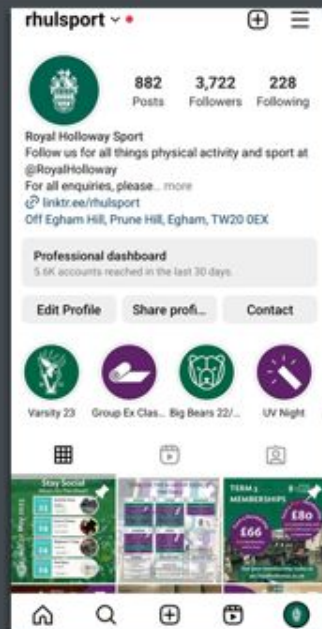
rhulsport

882 Posts
3,722 Followers
228 Following

Royal Holloway Sport
Follow us for all things physical activity and sport at @RoyalHolloway
For all enquiries, please... more
linktr.ee/rhulsport
Off Egham Hill, Prune Hill, Egham, TW20 0EX

Professional dashboard
5.6K accounts reached in the last 30 days.

Edit Profile
Share profi...
Contact

Varsity 23
Group Ex Clas...
Big Bears 22/...
UV Night

Stay Social
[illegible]

TERM 3 MEMBERSHIPS
£66
£80
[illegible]